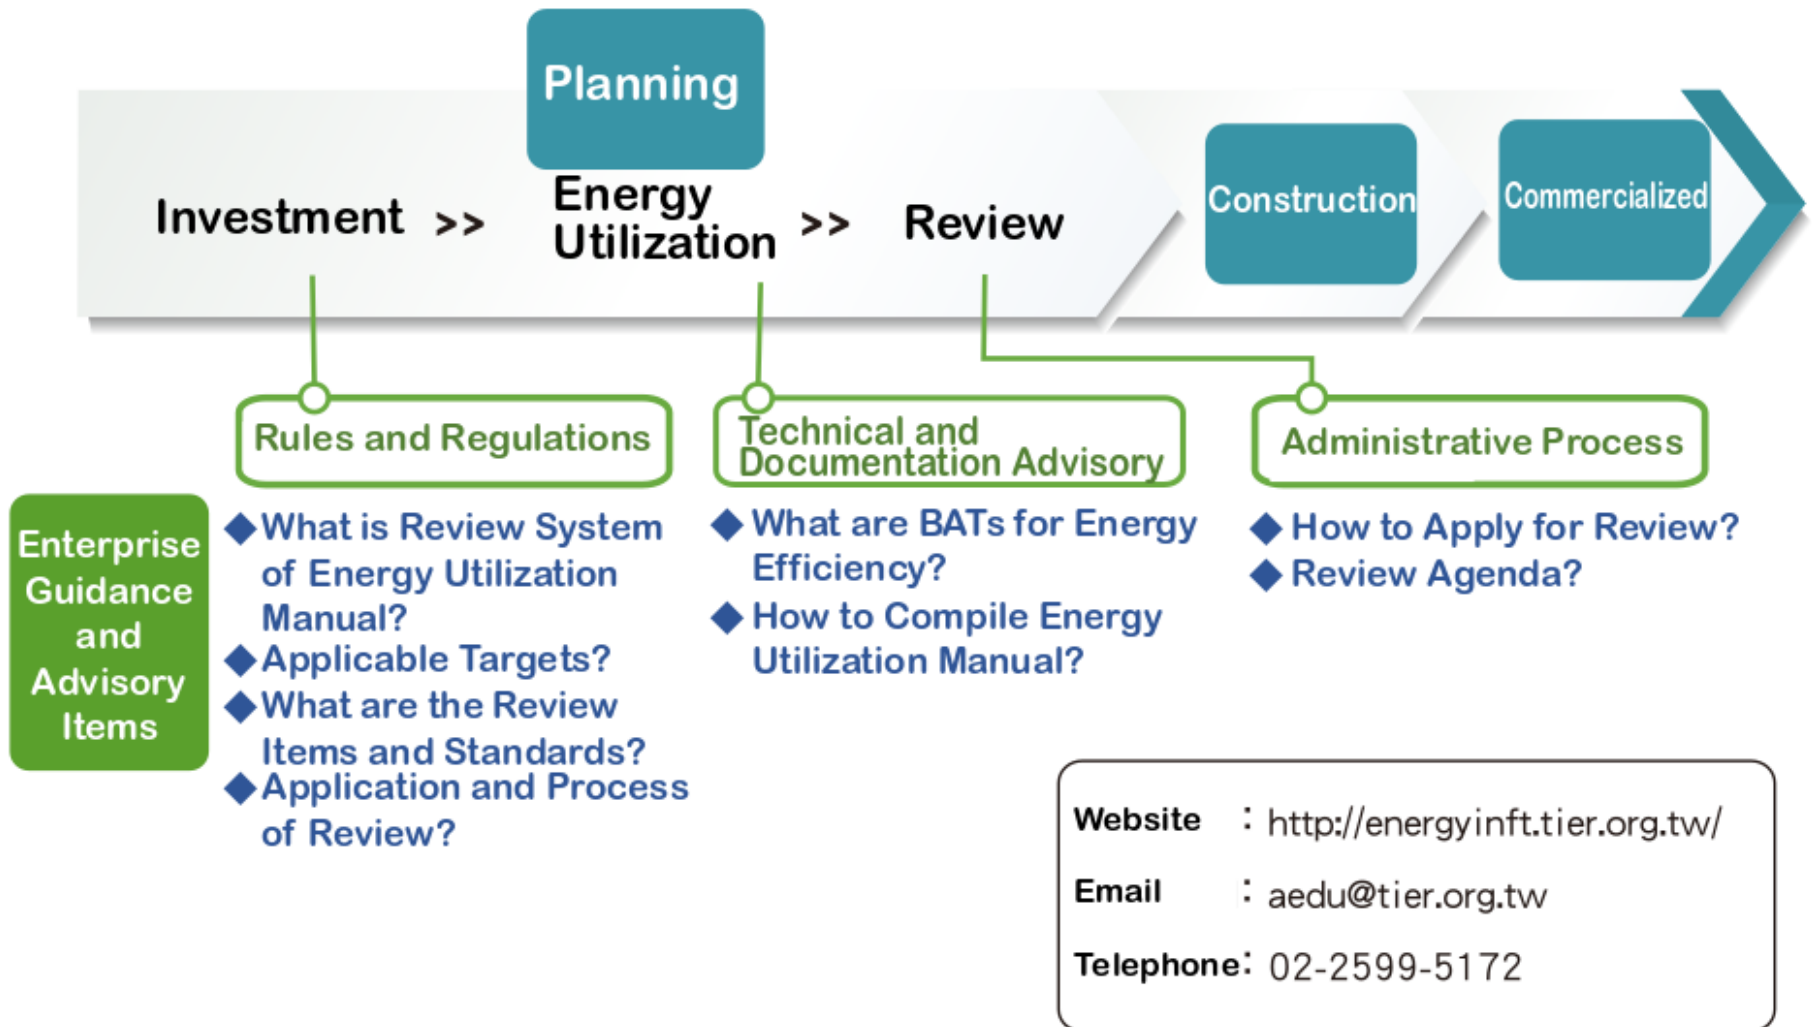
Planning

Investment >> Energy Utilization >> Review

Construction

Commercialized

Enterprise Guidance and Advisory Items

Rules and Regulations

◆What is Review System of Energy Utilization Manual?
◆Applicable Targets?
◆What are the Review Items and Standards?
◆Application and Process of Review?

Technical and Documentation Advisory

◆What are BATs for Energy Efficiency?
◆How to Compile Energy Utilization Manual?

Administrative Process

◆How to Apply for Review?
◆Review Agenda?

Website : http://energyinft.tier.org.tw/
Email : aedu@tier.org.tw
Telephone: 02-2599-5172